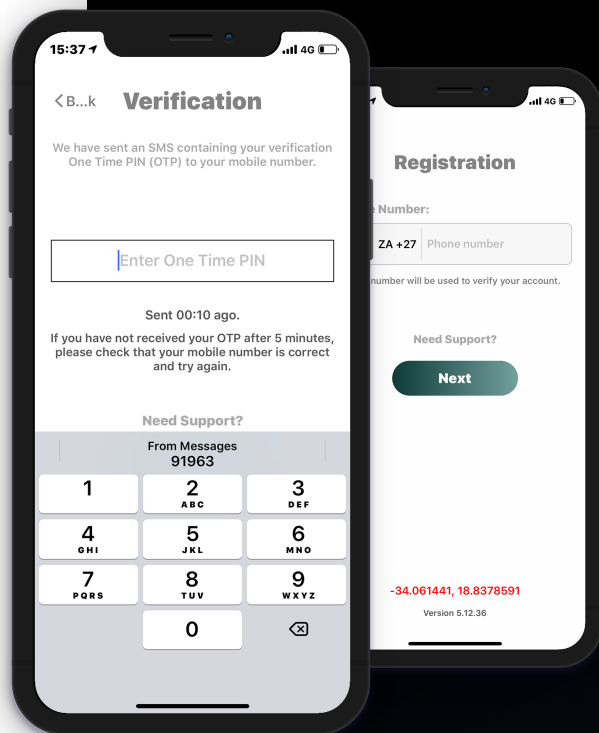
15:37 4G

B...k Verification

We have sent an SMS containing your verification One Time PIN (OTP) to your mobile number.

Enter One Time PIN

Sent 00:10 ago.

If you have not received your OTP after 5 minutes, please check that your mobile number is correct and try again.

Need Support?

From Messages
91963

1
2 ABC
3 DEF
4 GHI
5 JKL
6 MNO
7 PQRS
8 TUV
9 WXYZ
0

4G

Registration

e Number:

ZA +27 Phone number

number will be used to verify your account.

Need Support?

Next

-34.061441, 18.8378591

Version 5.12.36